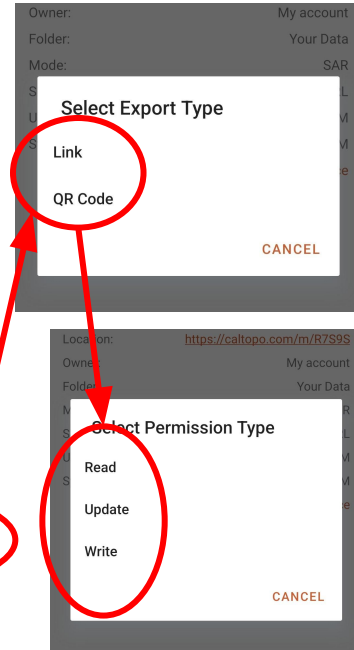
Owner: My account
Folder: Your Data
Mode: SAR

Select Export Type

Link

QR Code

CANCEL

Location: https://caltopo.com/m/R7S9S
Owner: My account
Folder: Your Data

Select Permission Type

Read

Update

Write

CANCEL